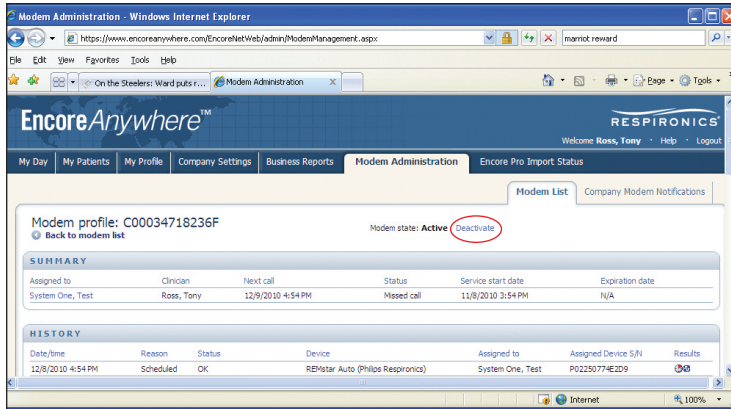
Modem Administration - Windows Internet Explorer

https://www.encoreanywhere.com/EncoreNetWeb/admin/ModemManagement.aspx

marriot reward

File Edit View Favorites Tools Help

On the Steelers: Ward puts r... Modem Administration

Page Tools

EncoreAnywhere™

RESPIRONICS

Welcome Ross, Tony · Help · Logout

My Day | My Patients | My Profile | Company Settings | Business Reports | Modem Administration | Encore Pro Import Status

Modem List | Company Modem Notifications

Modem profile: C00034718236F

Back to modem list

Modem state: Active Deactivate

SUMMARY

| Assigned to | Clinician | Next call | Status | Service start date | Expiration date |
|---|---|---|---|---|---|
| System One, Test | Ross, Tony | 12/9/2010 4:54 PM | Missed call | 11/8/2010 3:54 PM | N/A |

HISTORY

| Date/time | Reason | Status | Device | Assigned to | Assigned Device S/N | Results |
|---|---|---|---|---|---|---|
| 12/8/2010 4:54 PM | Scheduled | OK | REMstar Auto (Philips Respironics) | System One, Test | P02250774E2D9 | |

Internet

100%